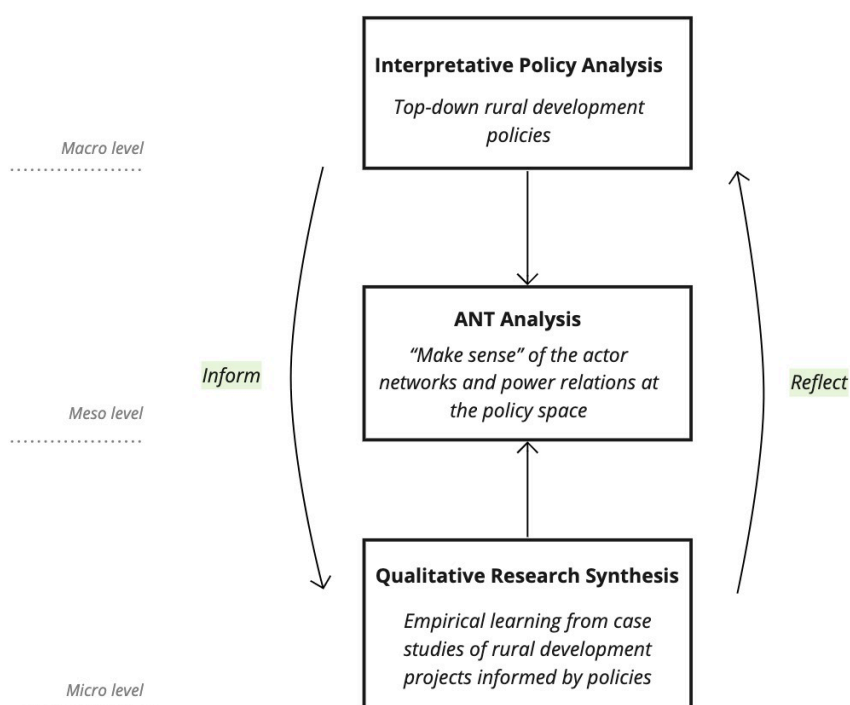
Interpretative Policy Analysis

Top-down rural development policies

Macro level

Inform

ANT Analysis

"Make sense" of the actor networks and power relations at the policy space

Reflect

Meso level

Qualitative Research Synthesis

Empirical learning from case studies of rural development projects informed by policies

Micro level